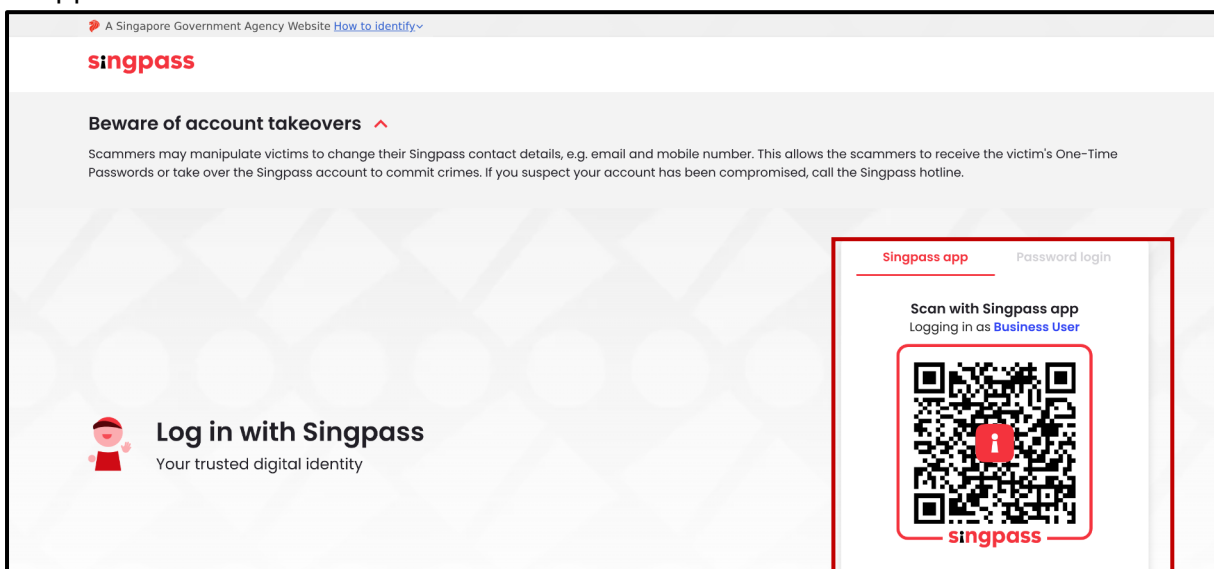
A Singapore Government Agency Website How to identify

singpass

Beware of account takeovers

Scammers may manipulate victims to change their Singpass contact details, e.g. email and mobile number. This allows the scammers to receive the victim's One-Time Passwords or take over the Singpass account to commit crimes. If you suspect your account has been compromised, call the Singpass hotline.

Singpass app Password login

Scan with Singpass app
Logging in as Business User

singpass

Log in with Singpass
Your trusted digital identity